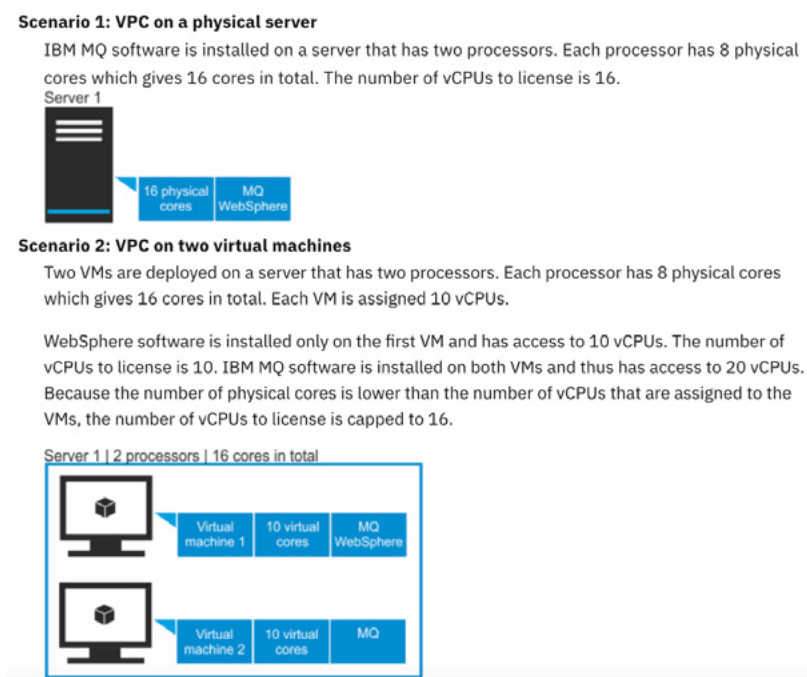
**Scenario 1: VPC on a physical server**

IBM MQ software is installed on a server that has two processors. Each processor has 8 physical cores which gives 16 cores in total. The number of vCPUs to license is 16.

Server 1

16 physical cores

MQ WebSphere

**Scenario 2: VPC on two virtual machines**

Two VMs are deployed on a server that has two processors. Each processor has 8 physical cores which gives 16 cores in total. Each VM is assigned 10 vCPUs.

WebSphere software is installed only on the first VM and has access to 10 vCPUs. The number of vCPUs to license is 10. IBM MQ software is installed on both VMs and thus has access to 20 vCPUs. Because the number of physical cores is lower than the number of vCPUs that are assigned to the VMs, the number of vCPUs to license is capped to 16.

Server 1 | 2 processors | 16 cores in total

Virtual machine 1

10 virtual cores

MQ WebSphere

Virtual machine 2

10 virtual cores

MQ